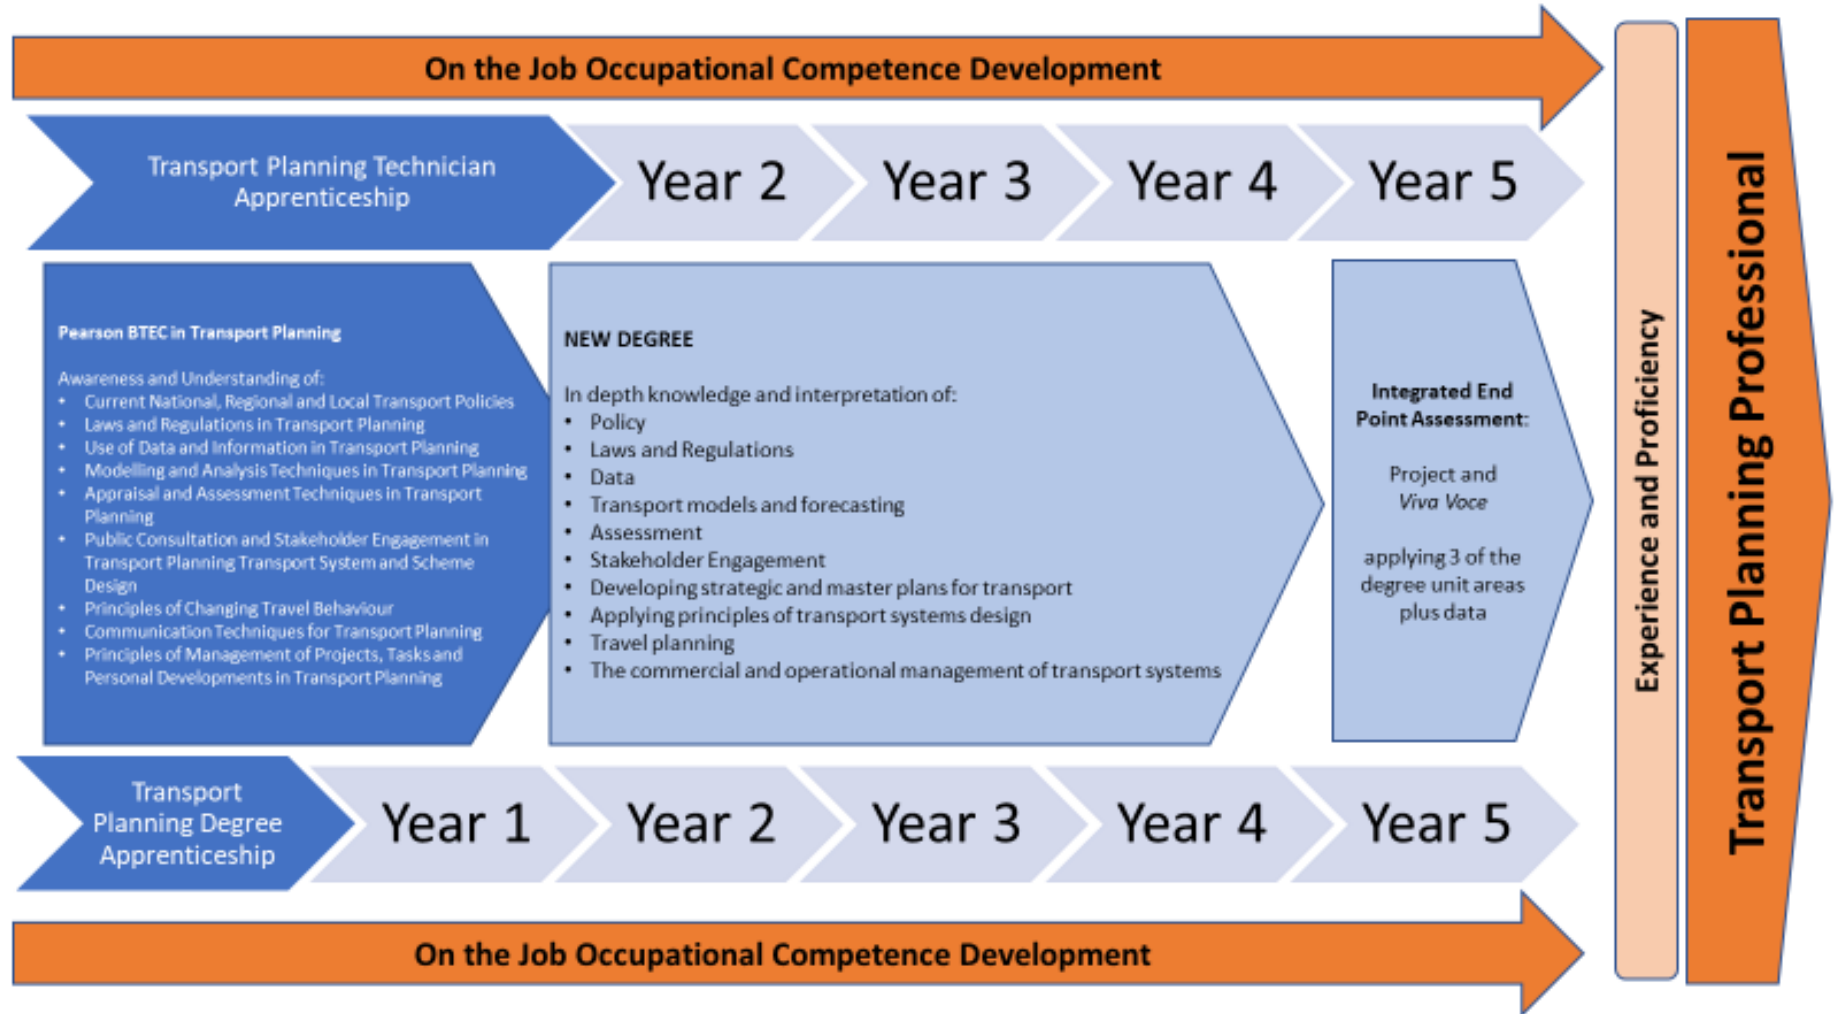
On the Job Occupational Competence Development

Transport Planning Technician Apprenticeship

Year 2

Year 3

Year 4

Year 5

Pearson BTEC in Transport Planning

Awareness and Understanding of:
• Current National, Regional and Local Transport Policies
• Laws and Regulations in Transport Planning
• Use of Data and Information in Transport Planning
• Modelling and Analysis Techniques in Transport Planning
• Appraisal and Assessment Techniques in Transport Planning
• Public Consultation and Stakeholder Engagement in Transport Planning Transport System and Scheme Design
• Principles of Changing Travel Behaviour
• Communication Techniques for Transport Planning
• Principles of Management of Projects, Tasks and Personal Developments in Transport Planning

NEW DEGREE

In depth knowledge and interpretation of:
• Policy
• Laws and Regulations
• Data
• Transport models and forecasting
• Assessment
• Stakeholder Engagement
• Developing strategic and master plans for transport
• Applying principles of transport systems design
• Travel planning
• The commercial and operational management of transport systems

Integrated End Point Assessment:

Project and Viva Voce

applying 3 of the degree unit areas plus data

Transport Planning Degree Apprenticeship

Year 1

Year 2

Year 3

Year 4

Year 5

On the Job Occupational Competence Development

Experience and Proficiency

Transport Planning Professional